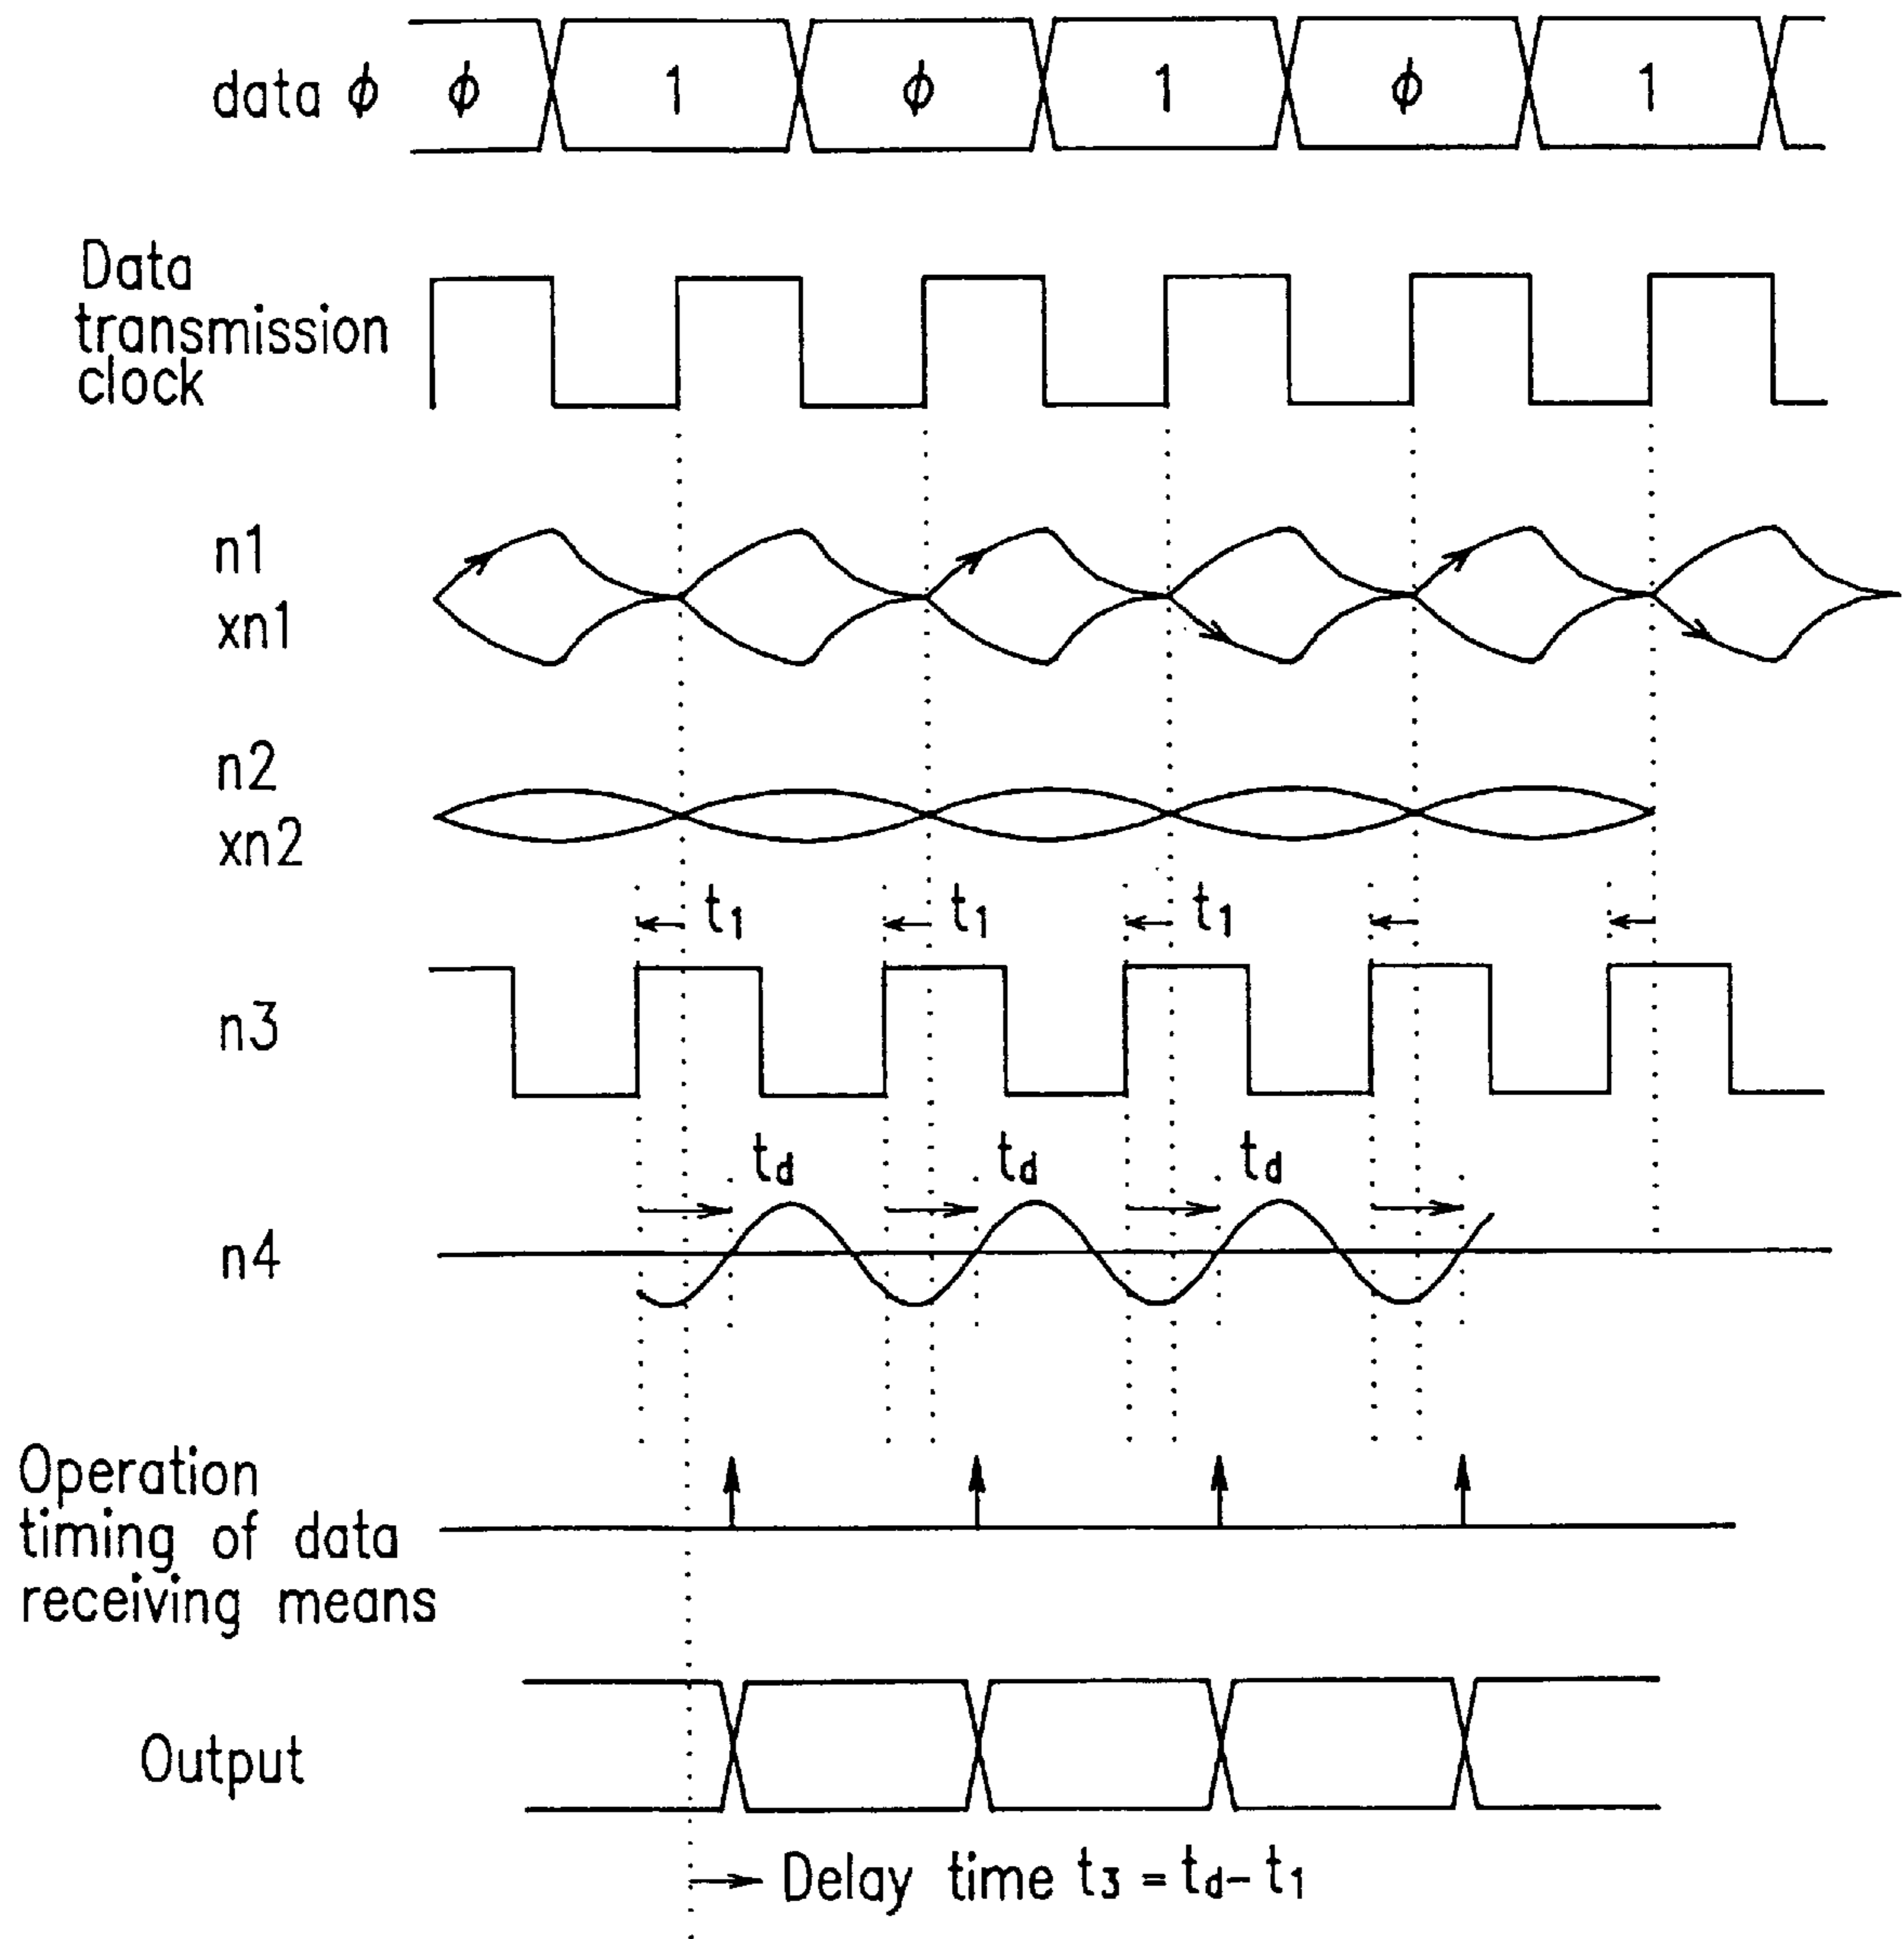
data $\phi$ $\phi$ 1 $\phi$ 1 $\phi$ 1

Data transmission clock

n1
xn1

n2
xn2

$t_1$ $t_1$ $t_1$

n3

$t_d$ $t_d$ $t_d$

n4

Operation timing of data receiving means

Output

Delay time $t_3 = t_d - t_1$